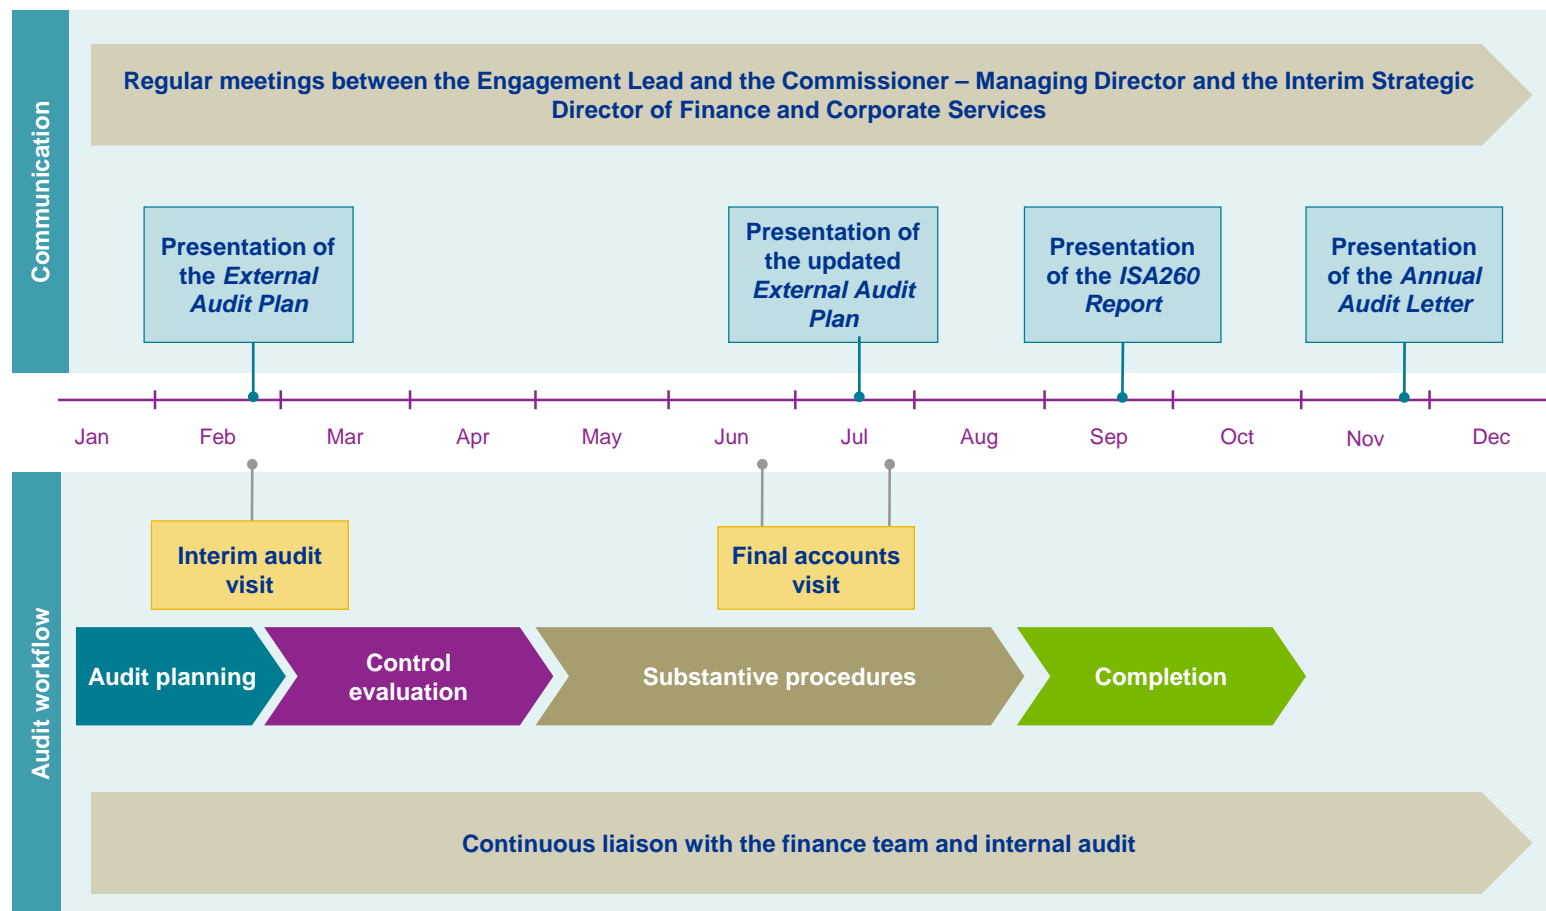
Communication

Regular meetings between the Engagement Lead and the Commissioner – Managing Director and the Interim Strategic Director of Finance and Corporate Services

Presentation of the *External Audit Plan*

Presentation of the updated *External Audit Plan*

Presentation of the *ISA260 Report*

Presentation of the *Annual Audit Letter*

Jan Feb Mar Apr May Jun Jul Aug Sep Oct Nov Dec

Audit workflow

Interim audit visit

Final accounts visit

Audit planning

Control evaluation

Substantive procedures

Completion

Continuous liaison with the finance team and internal audit